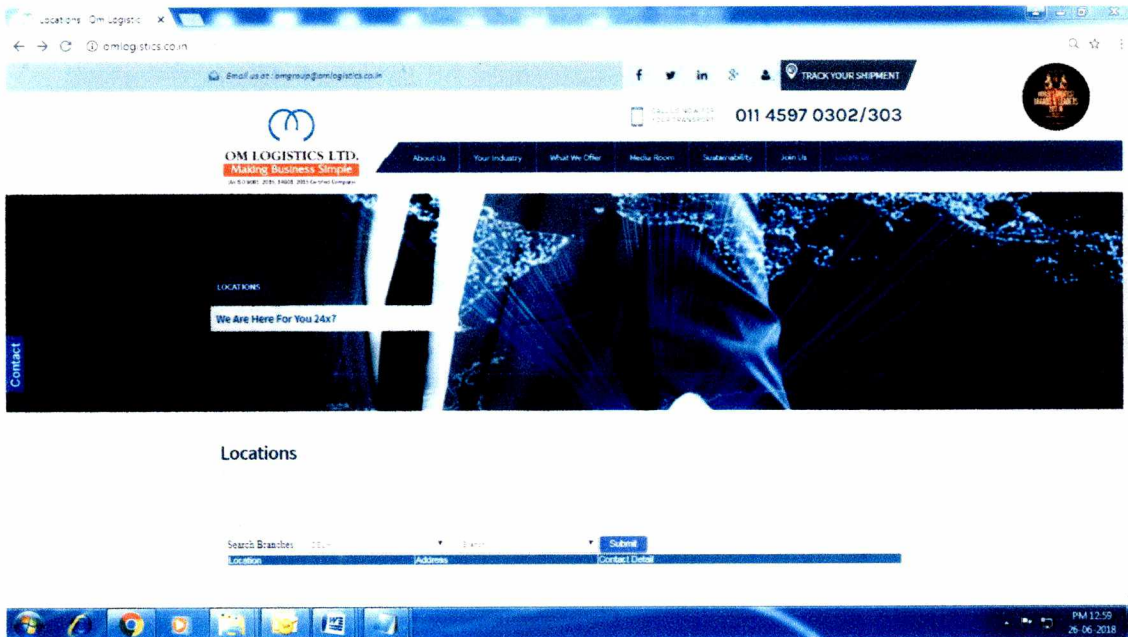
Locations Om Logistic ×

omlogistics.co.in

Email us at : omgroup@omlogistics.co.in

TRACK YOUR SHIPMENT

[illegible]

011 4597 0302/303

OM LOGISTICS LTD.
Making Business Simple
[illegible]

About Us | Your Industry | What We Offer | Media Room | Sustainability | Join Us | Locations

LOCATIONS

We Are Here For You 24x7

Contact

Locations

Search Branches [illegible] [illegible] Submit

| Location | Address | Contact Detail |
|---|---|---|

PM 12:59
26-06-2018